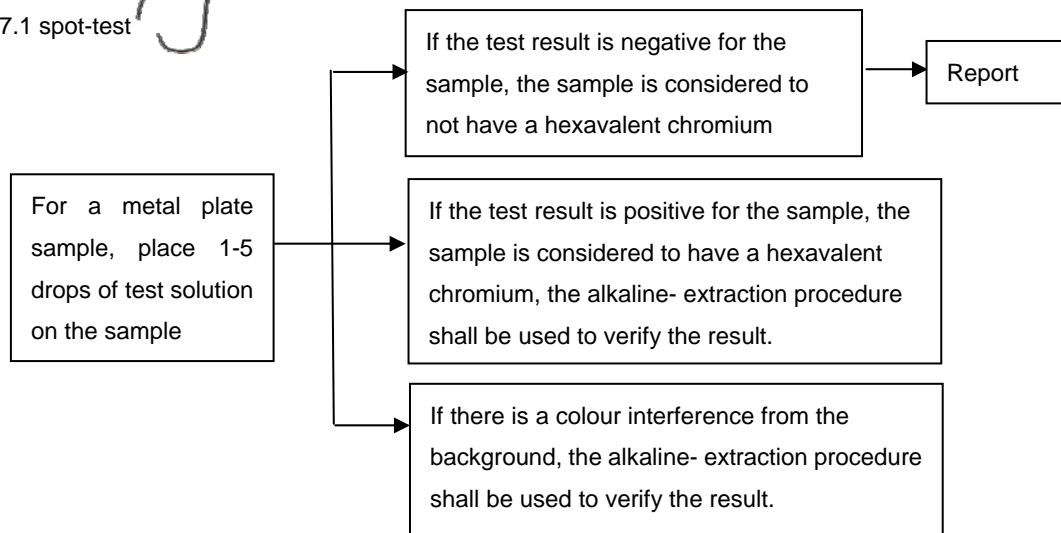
7.1 spot-test

For a metal plate sample, place 1-5 drops of test solution on the sample

If the test result is negative for the sample, the sample is considered to not have a hexavalent chromium

Report

If the test result is positive for the sample, the sample is considered to have a hexavalent chromium, the alkaline- extraction procedure shall be used to verify the result.

If there is a colour interference from the background, the alkaline- extraction procedure shall be used to verify the result.